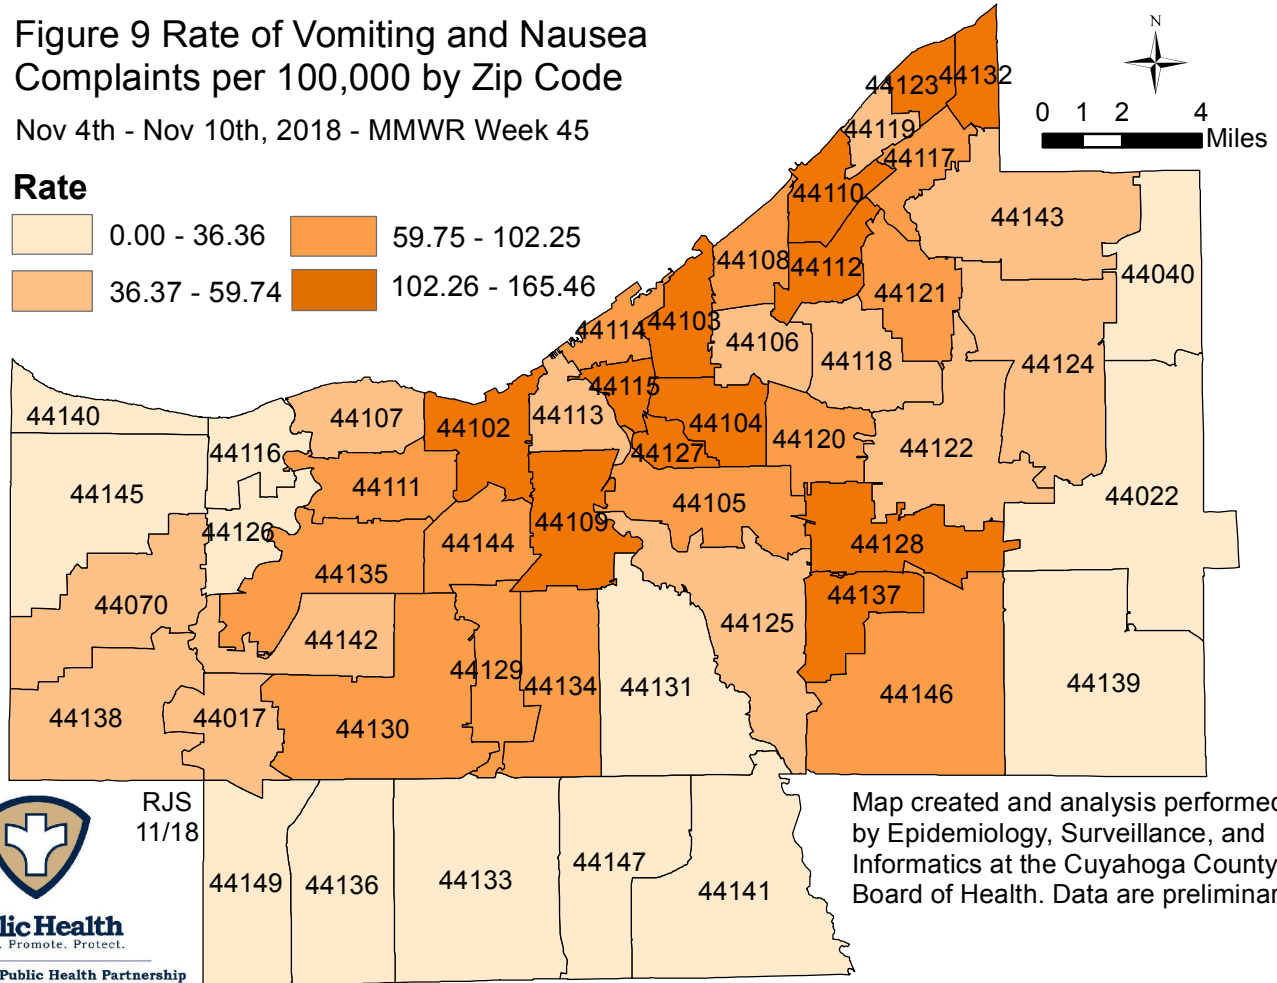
Figure 9 Rate of Vomiting and Nausea Complaints per 100,000 by Zip Code

Nov 4th - Nov 10th, 2018 - MMWR Week 45

Rate

0.00 - 36.36

36.37 - 59.74

59.75 - 102.25

102.26 - 165.46

N

0 1 2 4 Miles

44123 44132 44119 44117 44110 44143 44108 44112 44040 44121 44114 44103 44106 44118 44124 44115 44140 44107 44102 44113 44104 44120 44122 44116 44127 44111 44145 44105 44022 44109 44144 44126 44128 44135 44070 44137 44142 44125 44129 44139 44134 44131 44146 44138 44017 44130

RJS 11/18

lic Health
. Promote. Protect.
Public Health Partnership

44149 44136 44133 44147 44141

Map created and analysis performed by Epidemiology, Surveillance, and Informatics at the Cuyahoga County Board of Health. Data are preliminar